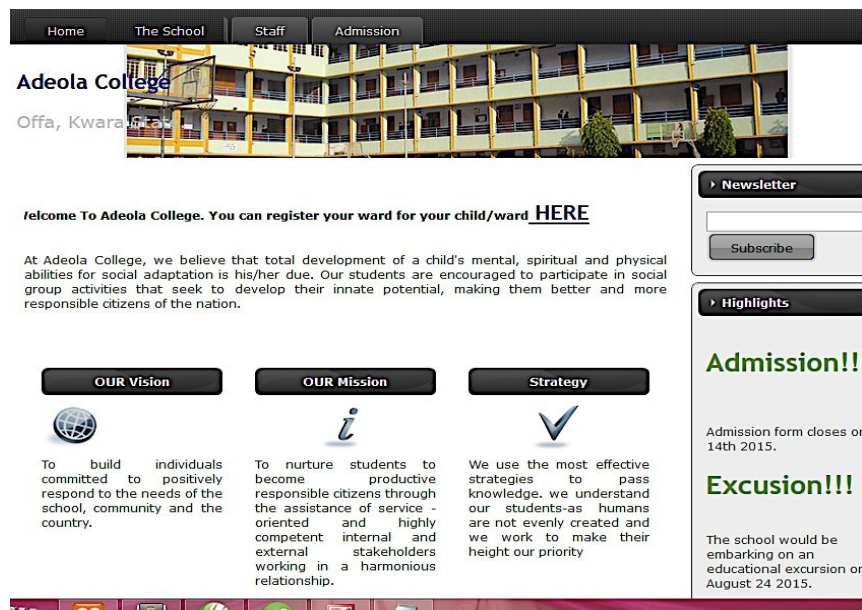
Home The School Staff Admission

Adeola College

Offa, Kwara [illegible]

/elcome To Adeola College. You can register your ward for your child/ward HERE

At Adeola College, we believe that total development of a child's mental, spiritual and physical abilities for social adaptation is his/her due. Our students are encouraged to participate in social group activities that seek to develop their innate potential, making them better and more responsible citizens of the nation.

OUR Vision

To build individuals committed to positively respond to the needs of the school, community and the country.

OUR Mission

To nurture students to become productive responsible citizens through the assistance of service - oriented and highly competent internal and external stakeholders working in a harmonious relationship.

Strategy

We use the most effective strategies to pass knowledge. we understand our students-as humans are not evenly created and we work to make their height our priority

Newsletter

Subscribe

Highlights

Admission!!

Admission form closes o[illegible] 14th 2015.

Excusion!!!

The school would be embarking on an educational excursion o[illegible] August 24 2015.